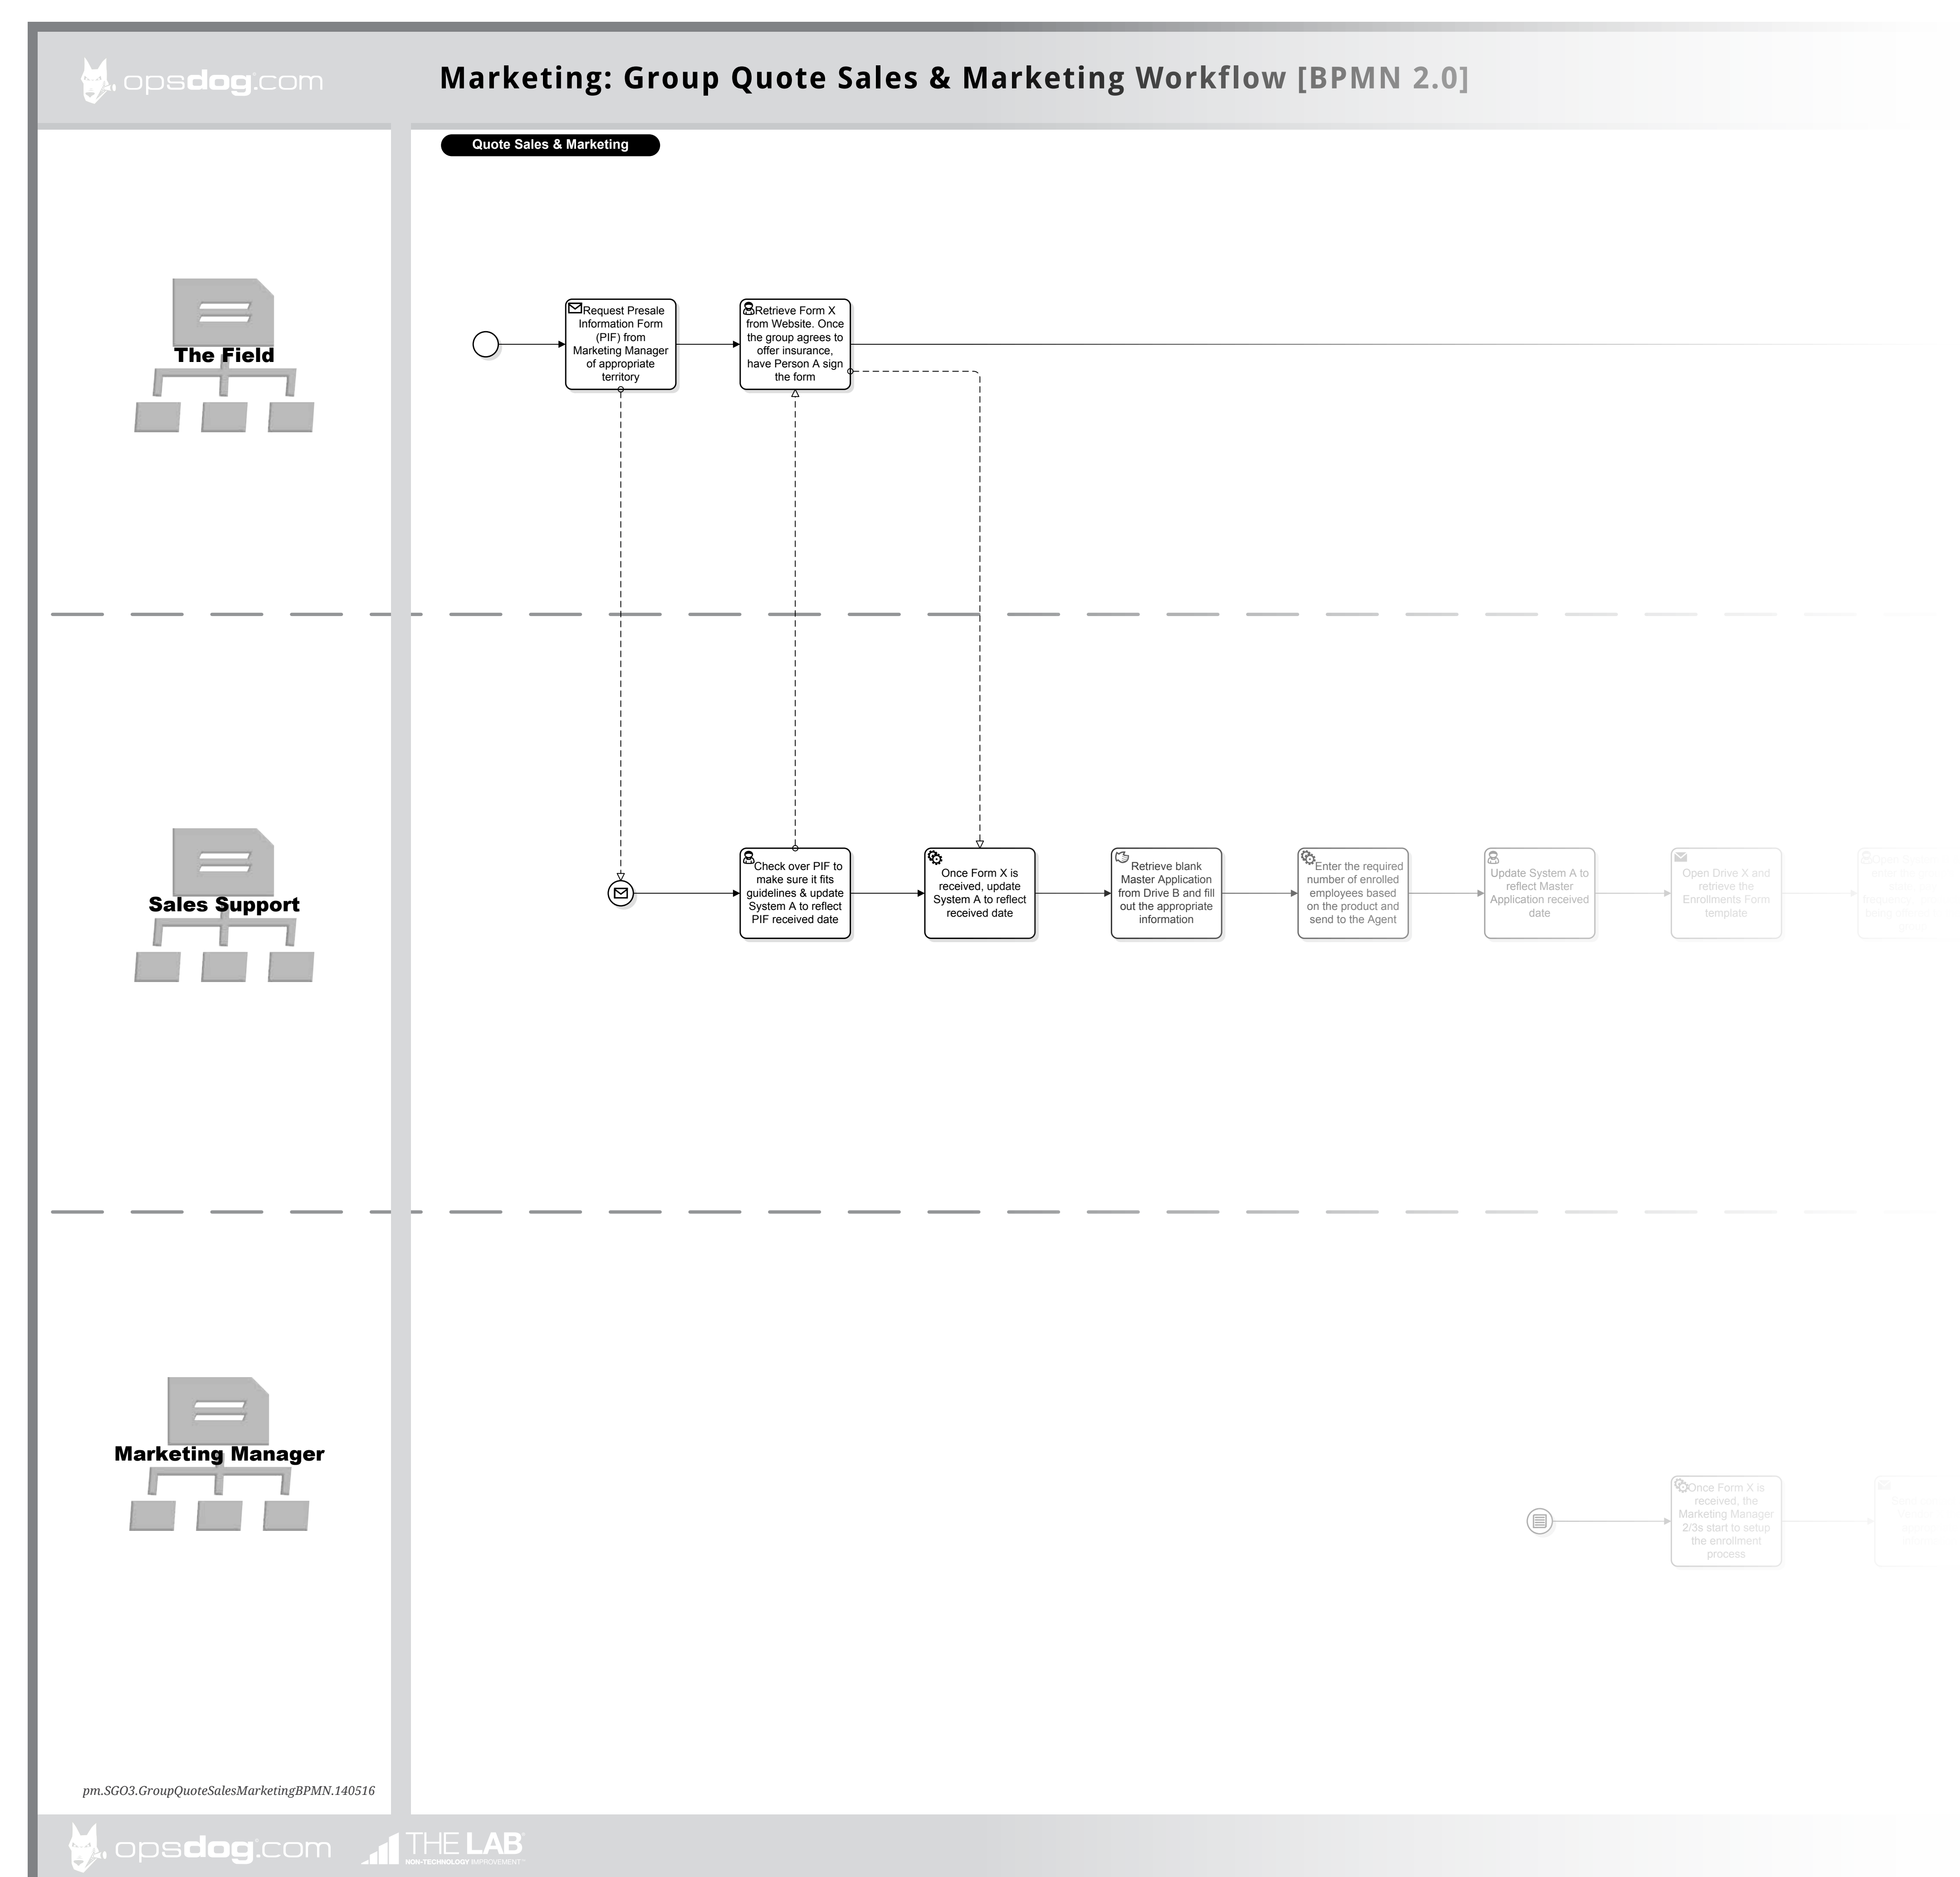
opsdog.com

Marketing: Group Quote Sales & Marketing Workflow [BPMN 2.0]

Quote Sales & Marketing

The Field

Request Presale Information Form (PIF) from Marketing Manager of appropriate territory

Retrieve Form X from Website. Once the group agrees to offer insurance, have Person A sign the form

Sales Support

Check over PIF to make sure it fits guidelines & update System A to reflect PIF received date

Once Form X is received, update System A to reflect received date

Retrieve blank Master Application from Drive B and fill out the appropriate information

Enter the required number of enrolled employees based on the product and send to the Agent

Update System A to reflect Master Application received date

Open Drive X and retrieve the Enrollments Form template

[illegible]

Marketing Manager

Once Form X is received, the Marketing Manager 2/3s start to setup the enrollment process

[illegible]

pm.SGO3.GroupQuoteSalesMarketingBPMN.140516

opsdog.com THE LAB NON-TECHNOLOGY IMPROVEMENT